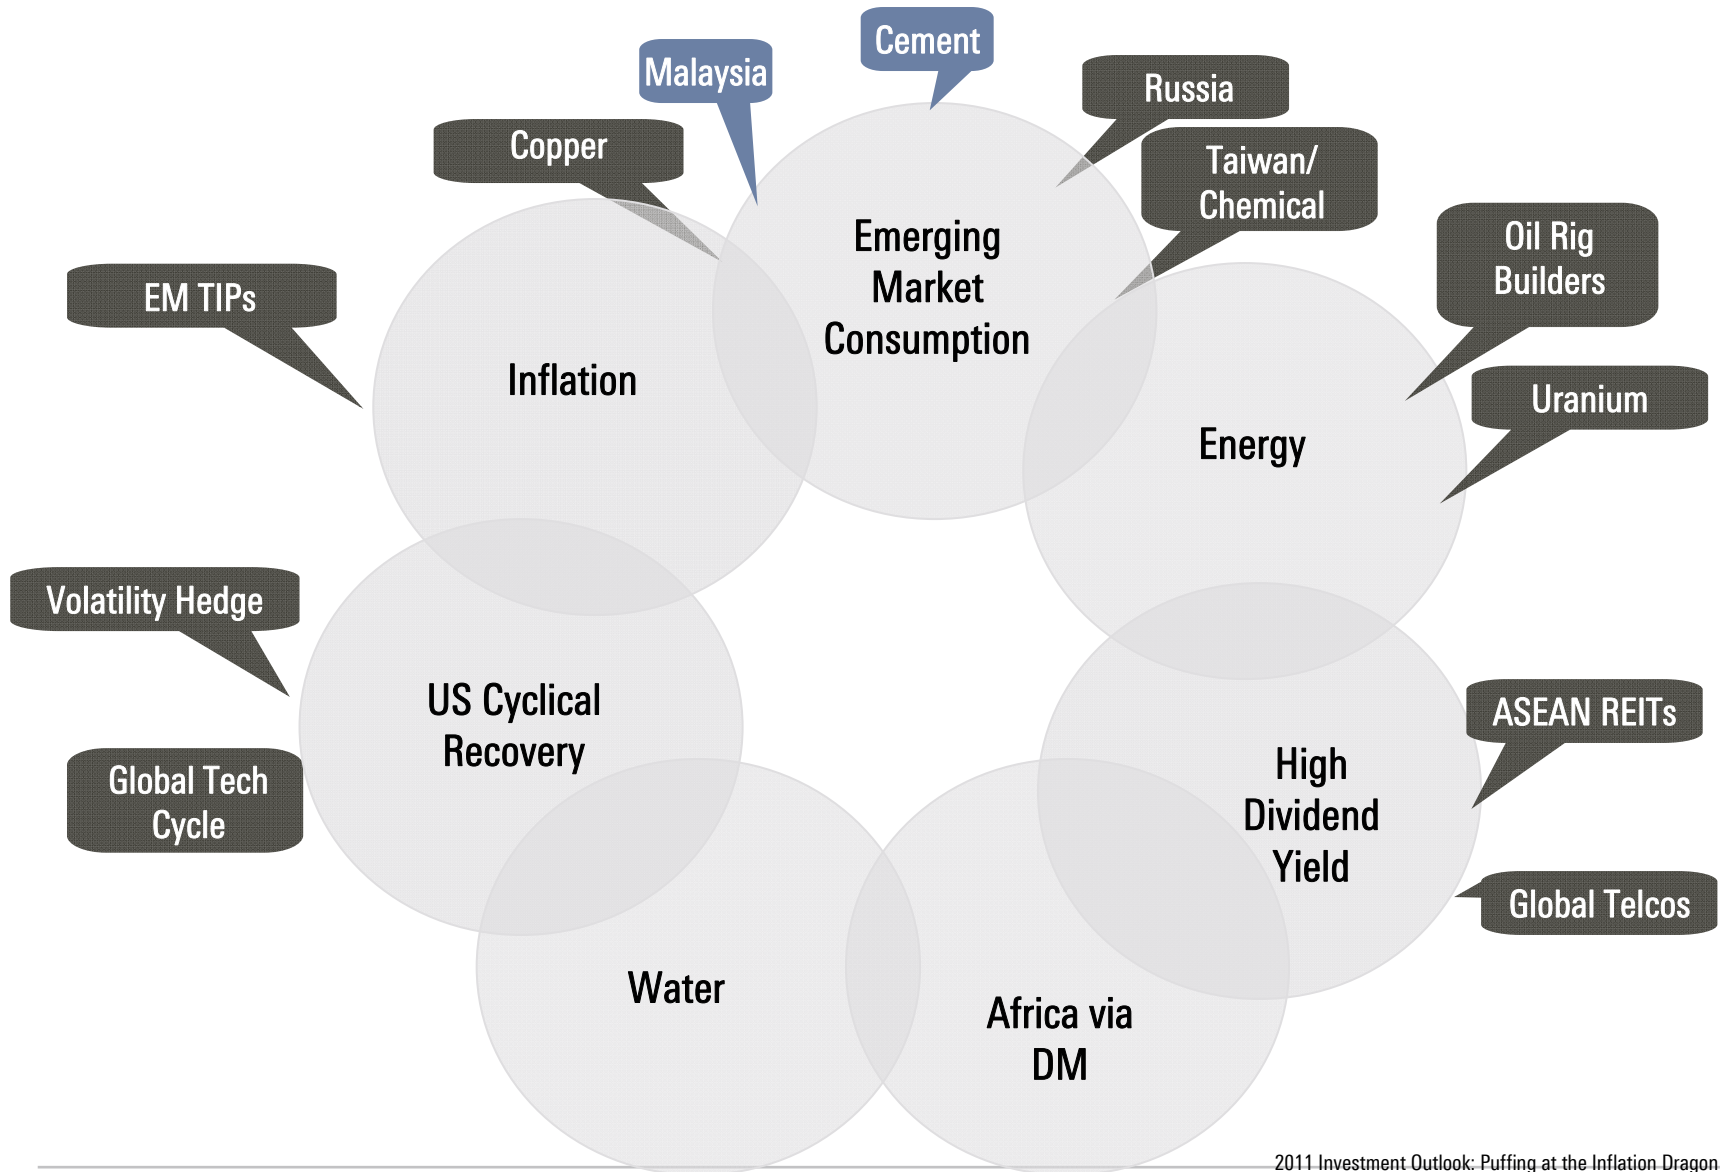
Cement

Malaysia

Russia

Copper

Taiwan/ Chemical

Oil Rig Builders

EM TIPs

Emerging Market Consumption

Inflation

Uranium

Energy

Volatility Hedge

US Cyclical Recovery

ASEAN REITs

Global Tech Cycle

High Dividend Yield

Global Telcos

Water

Africa via DM

2011 Investment Outlook: Puffing at the Inflation Dragon